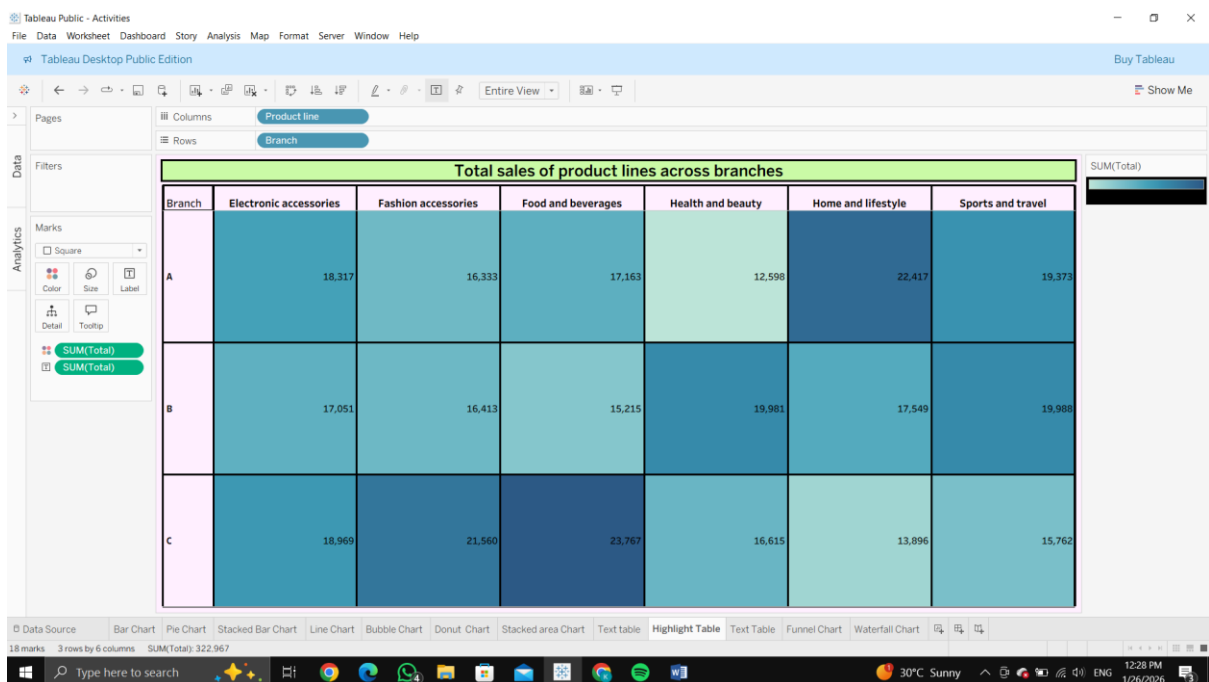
Tableau Public - Activities
File Data Worksheet Dashboard Story Analysis Map Format Server Window Help

Tableau Desktop Public Edition

Buy Tableau

Entire View

Show Me

Pages

Columns Product line

Rows Branch

Data

Analytics

Filters

Marks

Square

Color Size Label

Detail Tooltip

SUM(Total)

SUM(Total)

Total sales of product lines across branches

| Branch | Electronic accessories | Fashion accessories | Food and beverages | Health and beauty | Home and lifestyle | Sports and travel |
|---|---|---|---|---|---|---|
| A | 18,317 | 16,333 | 17,163 | 12,598 | 22,417 | 19,373 |
| B | 17,051 | 16,413 | 15,215 | 19,981 | 17,549 | 19,988 |
| C | 18,969 | 21,560 | 23,767 | 16,615 | 13,896 | 15,762 |

SUM(Total)

Data Source Bar Chart Pie Chart Stacked Bar Chart Line Chart Bubble Chart Donut Chart Stacked area Chart Text table Highlight Table Text Table Funnel Chart Waterfall Chart

18 marks 3 rows by 6 columns SUM(Total): 322,967

Type here to search

30°C Sunny ENG 12:28 PM 1/26/2026